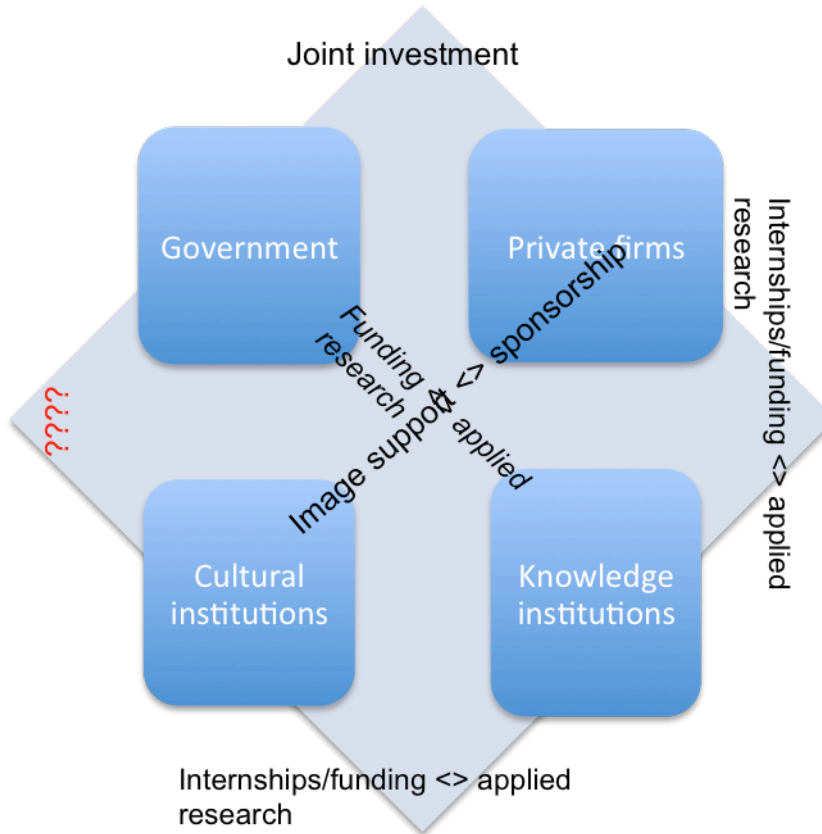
Joint investment

Government

Private firms

Internships/funding <> applied research

Funding <> applied research

Image support <> sponsorship

????

Cultural institutions

Knowledge institutions

Internships/funding <> applied research